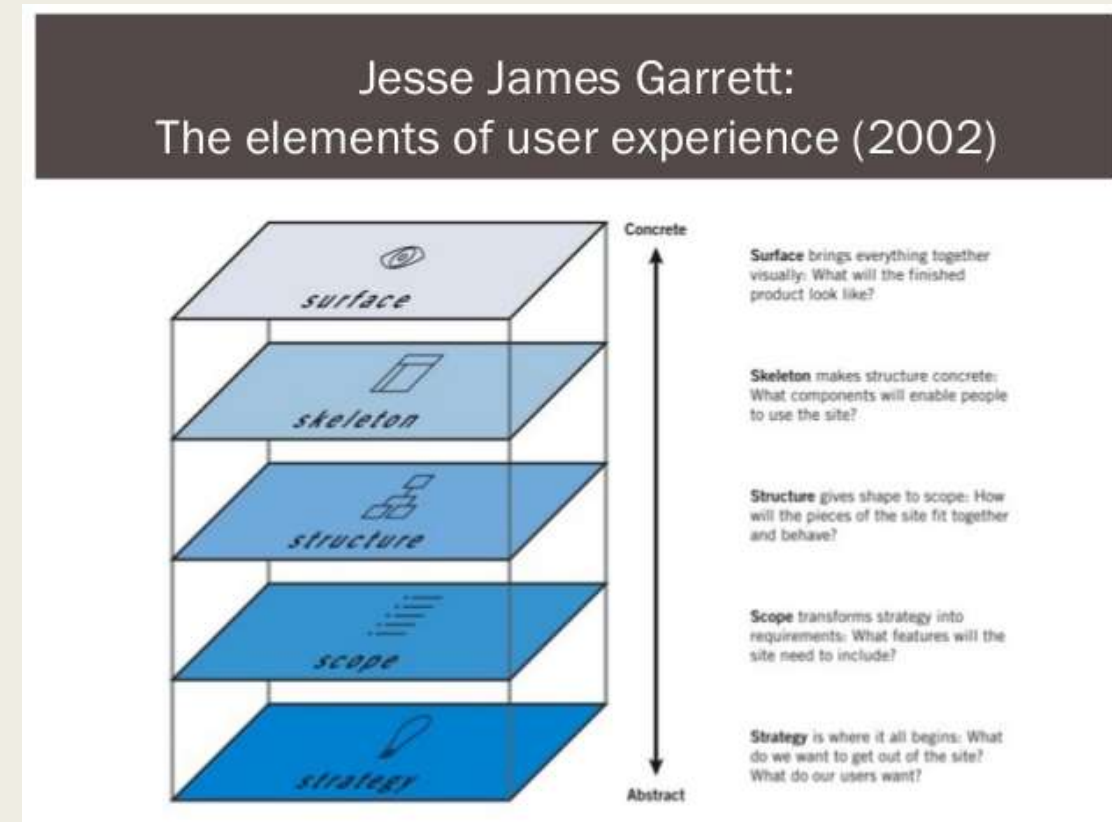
Jesse James Garrett:
The elements of user experience (2002)

surface

skeleton

structure

scope

strategy

Concrete

Abstract

**Surface** brings everything together visually: What will the finished product look like?

**Skeleton** makes structure concrete: What components will enable people to use the site?

**Structure** gives shape to scope: How will the pieces of the site fit together and behave?

**Scope** transforms strategy into requirements: What features will the site need to include?

**Strategy** is where it all begins: What do we want to get out of the site? What do our users want?